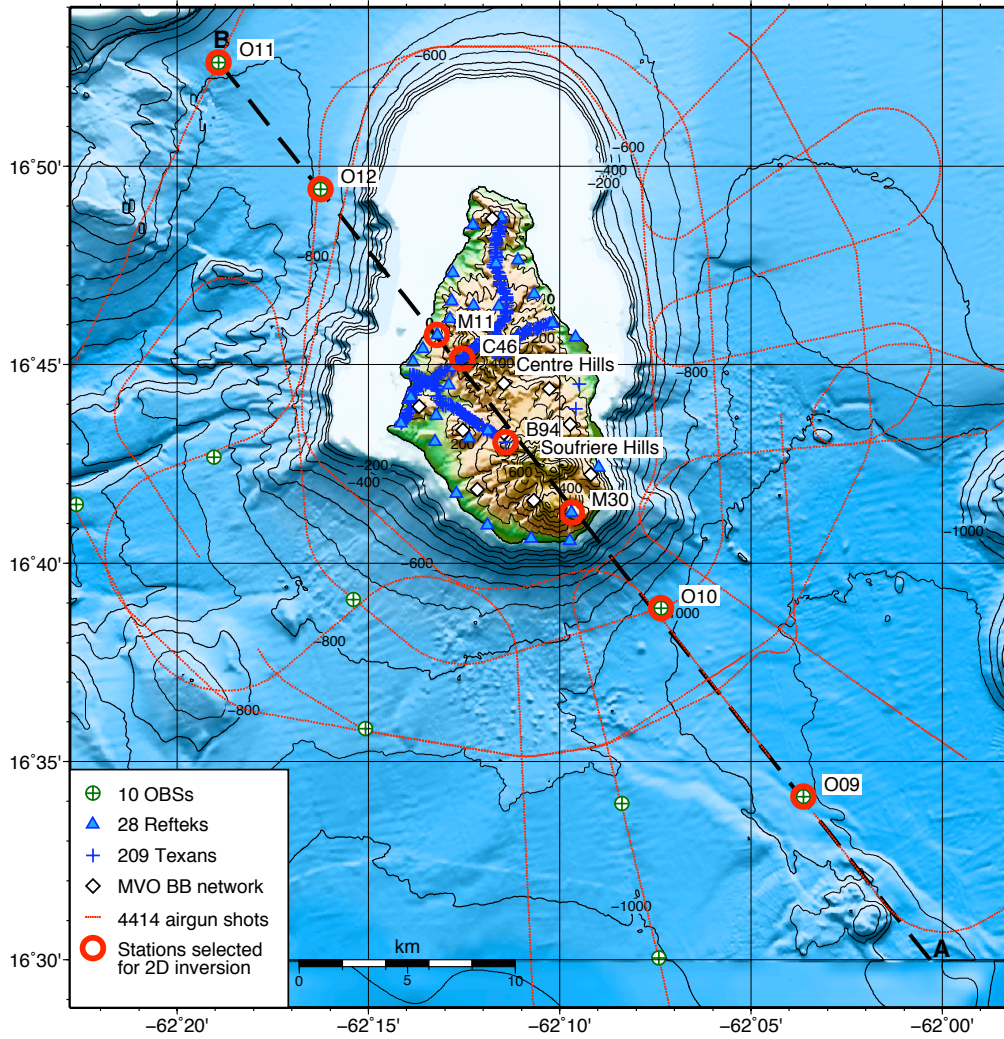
B
O11
O12
M11
C46
Centre Hills
B94
Soufriere Hills
M30
O10
O09
A
-600
-600
-400
-200
-800
-800
-200
-400
-600
-800
-800
-1000
-1000
-1000
10
200
200
600
400
16°50'
16°45'
16°40'
16°35'
16°30'
10 OBSs
28 Refteks
209 Texans
MVO BB network
4414 airgun shots
Stations selected for 2D inversion
km
0
5
10
−62°20'
−62°15'
−62°10'
−62°05'
−62°00'